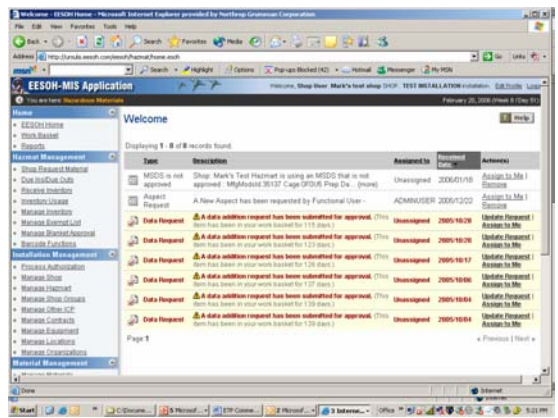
Welcome - EESOH Home - Microsoft Internet Explorer provided by Northrop Grumman Corporation

File Edit View Favorites Tools Help

Back Search Favorites Media

Address http://ursula.eesoh.com/eesoh/hazmat/home.eesoh

Go Links

msn Search Highlight Options Pop-ups Blocked (42) Hotmail Messenger My MSN

EESOH-MIS Application

Welcome, Shop User Mark's test shop SHOP TEST INSTALLATION installation Edit Profile Logout

You are here: Hazardous Materials

February 20, 2006 (Week 8 (Day 51))

Home
- EESOH Home
- Work Basket
- Reports

Hazmat Management
- Shop Request Material
- Due Ins/Due Outs
- Receive Inventory
- Inventory Usage
- Manage Inventory
- Manage Exempt List
- Manage Blanket Approval
- Barcode Functions

Installation Management
- Process Authorization
- Manage Shop
- Manage Hazmat
- Manage Shop Groups
- Manage Other ICP
- Manage Contracts
- Manage Equipment
- Manage Locations
- Manage Organizations

Material Management

Welcome

Help

Displaying 1 - 8 of 8 records found.

| Type | Description | Assigned to | Received Date | Action(s) |
|---|---|---|---|---|
| MSDS is not approved | Shop: Mark's Test Hazmart is using an MSDS that is not approved - Mfg/Model 35137 Cage 0FDU5 Prep Da... (more) | Unassigned | 2006/01/18 | Assign to Me \| Remove |
| Aspect Request | A New Aspect has been requested by Functional User - | ADMINUSER | 2005/12/22 | Assign to Me \| Remove |
| Data Request | A data addition request has been submitted for approval. (This item has been in your work basket for 115 days.) | Unassigned | 2005/10/28 | Update Request \| Assign to Me |
| Data Request | A data addition request has been submitted for approval. (This item has been in your work basket for 123 days.) | Unassigned | 2005/10/28 | Update Request \| Assign to Me |
| Data Request | A data addition request has been submitted for approval. (This item has been in your work basket for 126 days.) | Unassigned | 2005/10/17 | Update Request \| Assign to Me |
| Data Request | A data addition request has been submitted for approval. (This item has been in your work basket for 137 days.) | Unassigned | 2005/10/06 | Update Request \| Assign to Me |
| Data Request | A data addition request has been submitted for approval. (This item has been in your work basket for 139 days.) | Unassigned | 2005/10/04 | Update Request \| Assign to Me |
| Data Request | A data addition request has been submitted for approval. (This item has been in your work basket for 139 days.) | Unassigned | 2005/10/04 | Update Request \| Assign to Me |

Page 1

« Previous | Next »

Done

Internet

Start C:\Docum... 5 Microsof... ETP Conne... 2 Microsof... 3 Interne... Office 5:21 PM